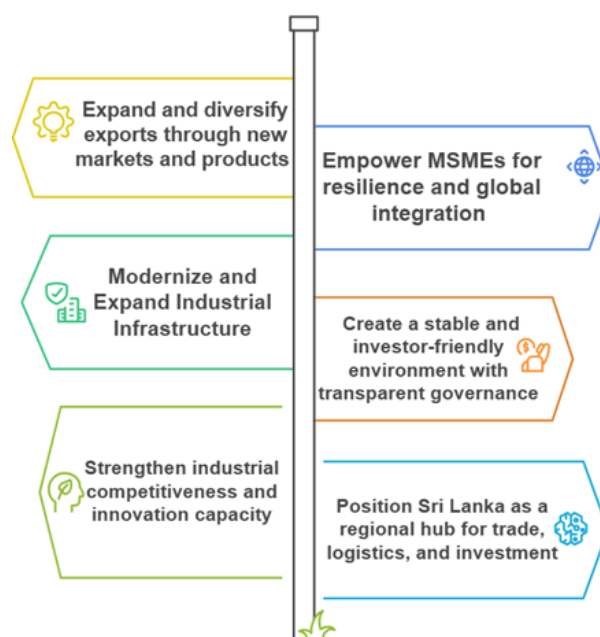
Expand and diversify exports through new markets and products

Empower MSMEs for resilience and global integration

Modernize and Expand Industrial Infrastructure

Create a stable and investor-friendly environment with transparent governance

Strengthen industrial competitiveness and innovation capacity

Position Sri Lanka as a regional hub for trade, logistics, and investment